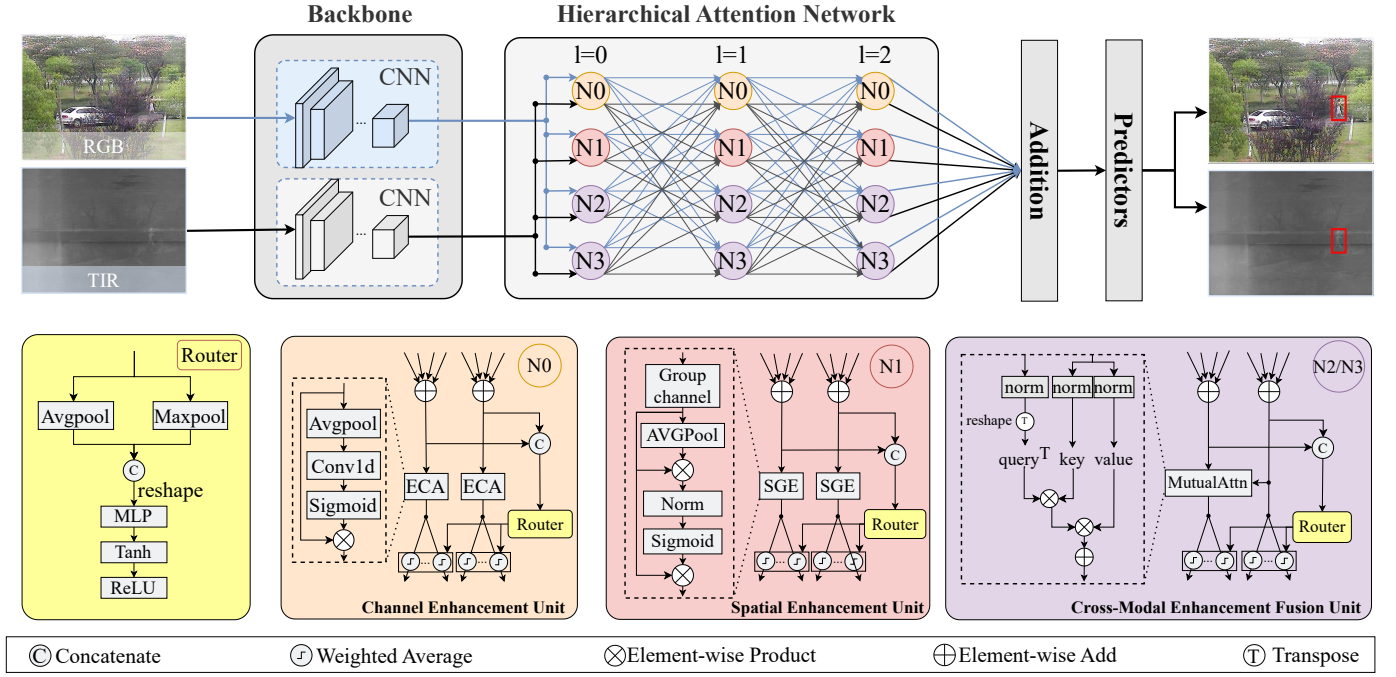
Backbone

Hierarchical Attention Network

RGB

TIR

CNN

CNN

l=0 l=1 l=2

N0 N0 N0

N1 N1 N1

N2 N2 N2

N3 N3 N3

Addition

Predictors

Router

Avgpool

Maxpool

C

reshape

MLP

Tanh

ReLU

N0

Avgpool

Conv1d

Sigmoid

C

ECA

ECA

Router

Channel Enhancement Unit

N1

Group channel

AVGPool

Norm

Sigmoid

C

SGE

SGE

Router

Spatial Enhancement Unit

N2/N3

norm norm norm

reshape T

query$^T$ key value

C

MutualAttn

Router

Cross-Modal Enhancement Fusion Unit

© Concatenate

Weighted Average

⊗Element-wise Product

⊕Element-wise Add

Ⓣ Transpose